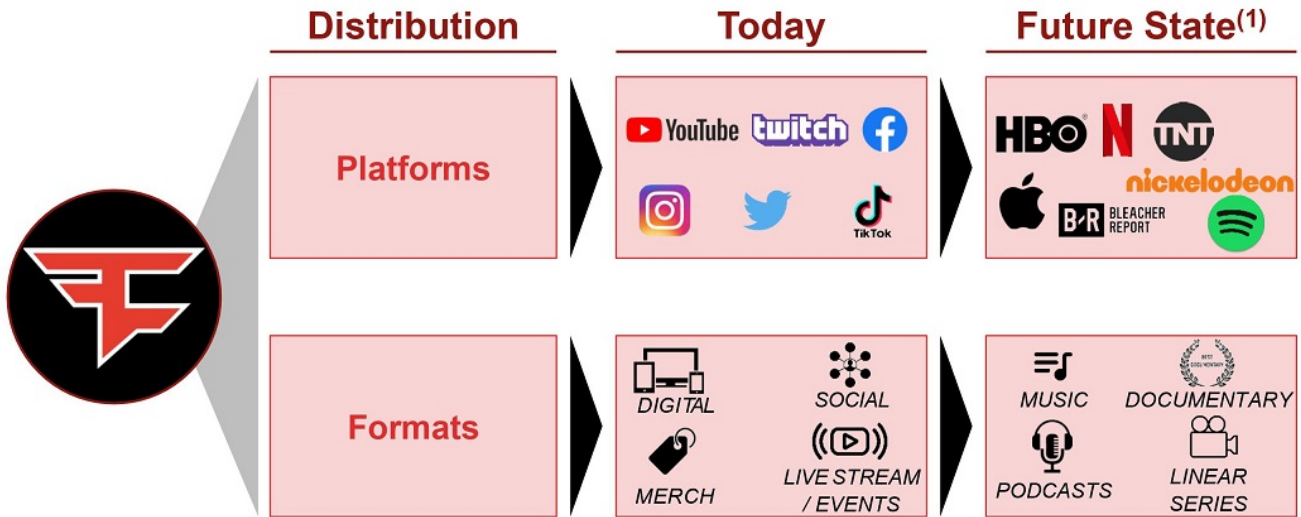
Distribution

Today

Future State$^{(1)}$

Platforms

YouTube twitch

TikTok

HBO N TNT

nickelodeon

B/R BLEACHER REPORT

Formats

DIGITAL

SOCIAL

MERCH

LIVE STREAM / EVENTS

MUSIC

DOCUMENTARY

PODCASTS

LINEAR SERIES